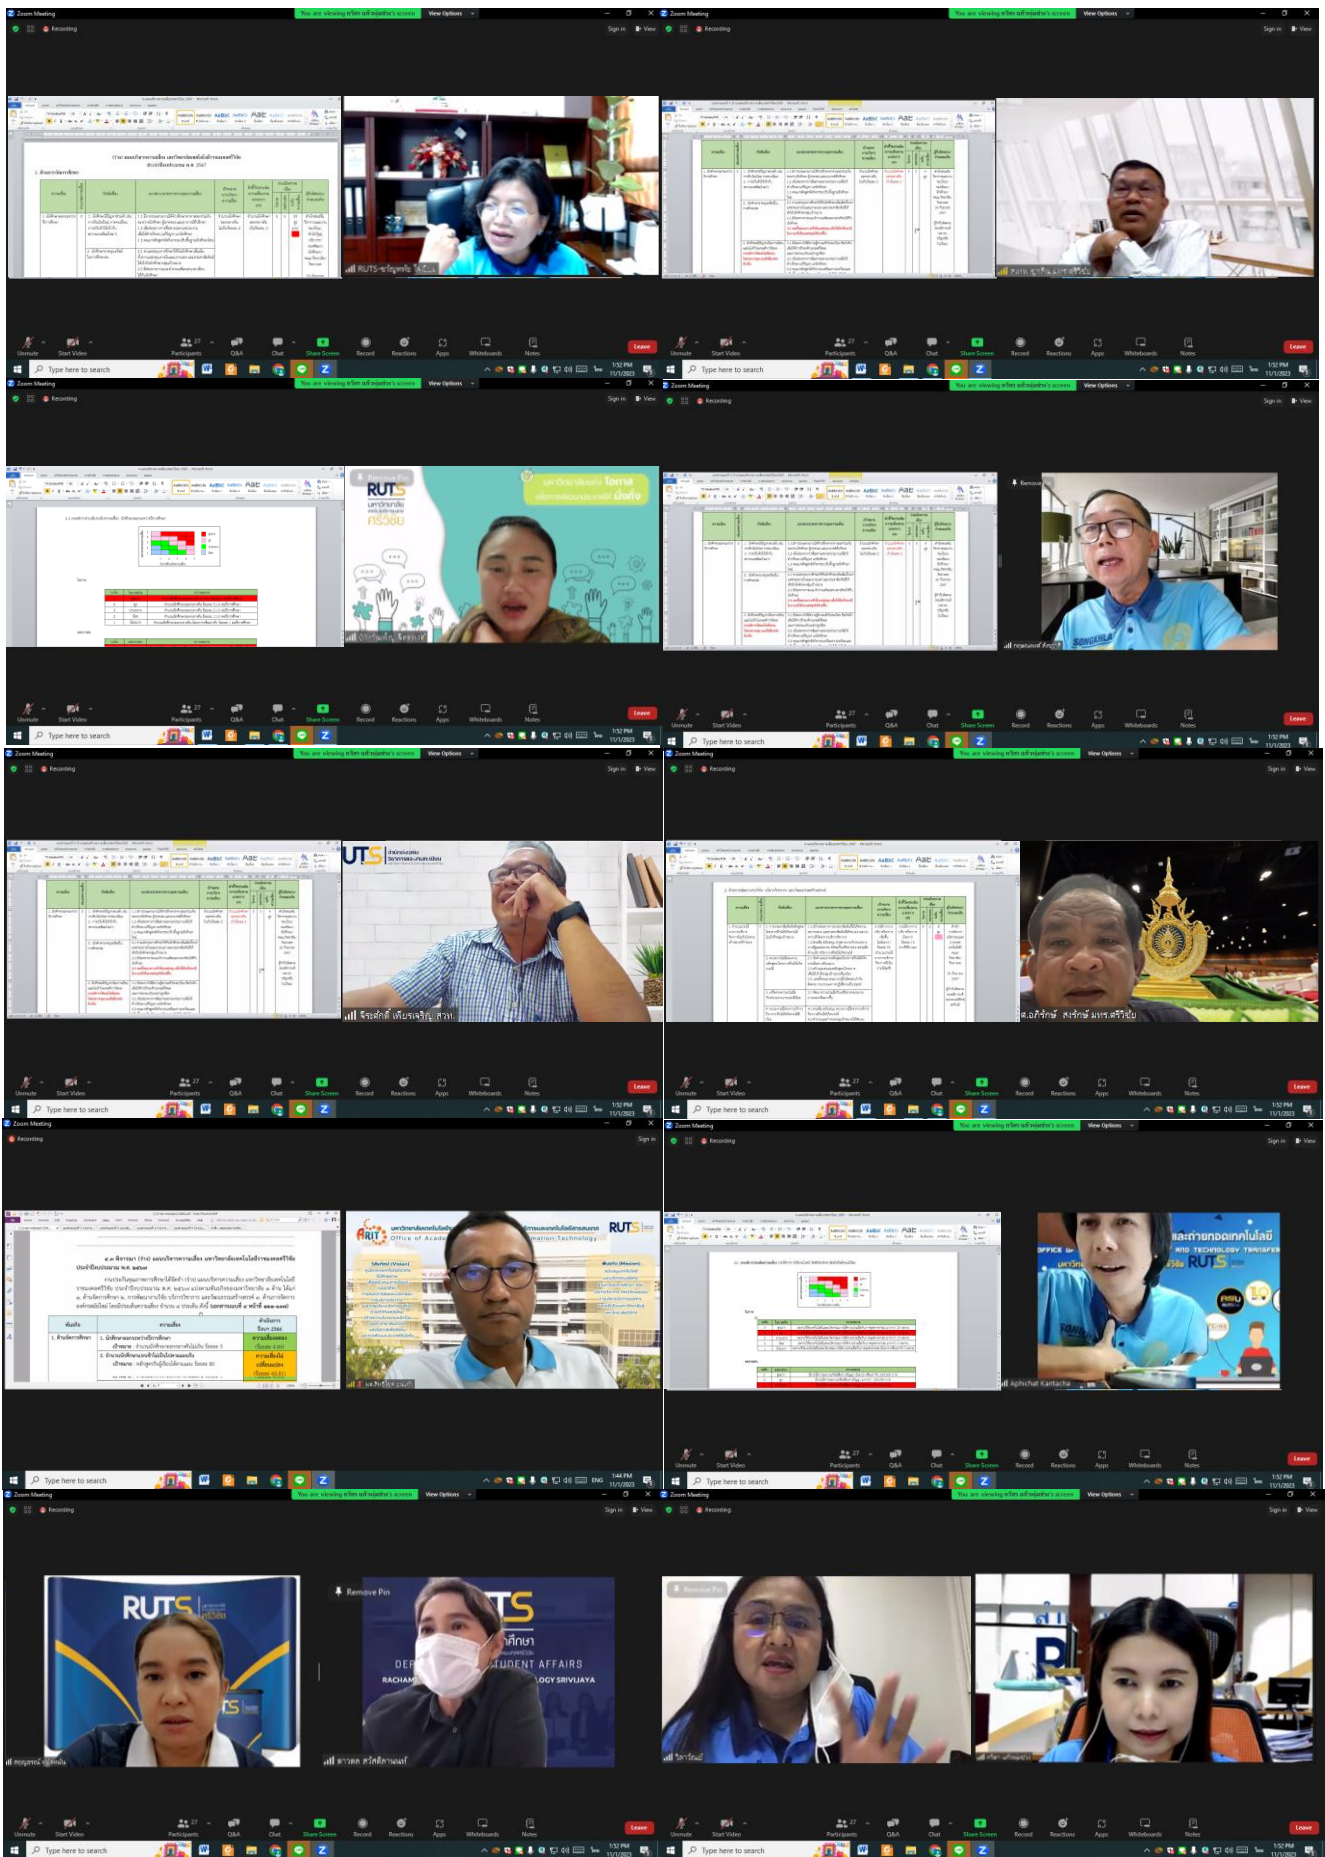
Zoom Meeting
Recording
View Options
Sign in
View
RUTS
Remove Pin
Unmute
Start Video
Participants 27
Q&A
Chat
Share Screen
Record
Reactions
Apps
Whiteboards
Notes
Leave
Type here to search
1:52 PM
11/1/2023
SONGKHLA
ศรีวิชัย
ARIT
Office of Academic Resources and Information Technology
Aphichat Kantacha
ENG
1:44 PM
DEPARTMENT OF STUDENT AFFAIRS
RAJAMANGALA UNIVERSITY OF TECHNOLOGY SRIVIJAYA